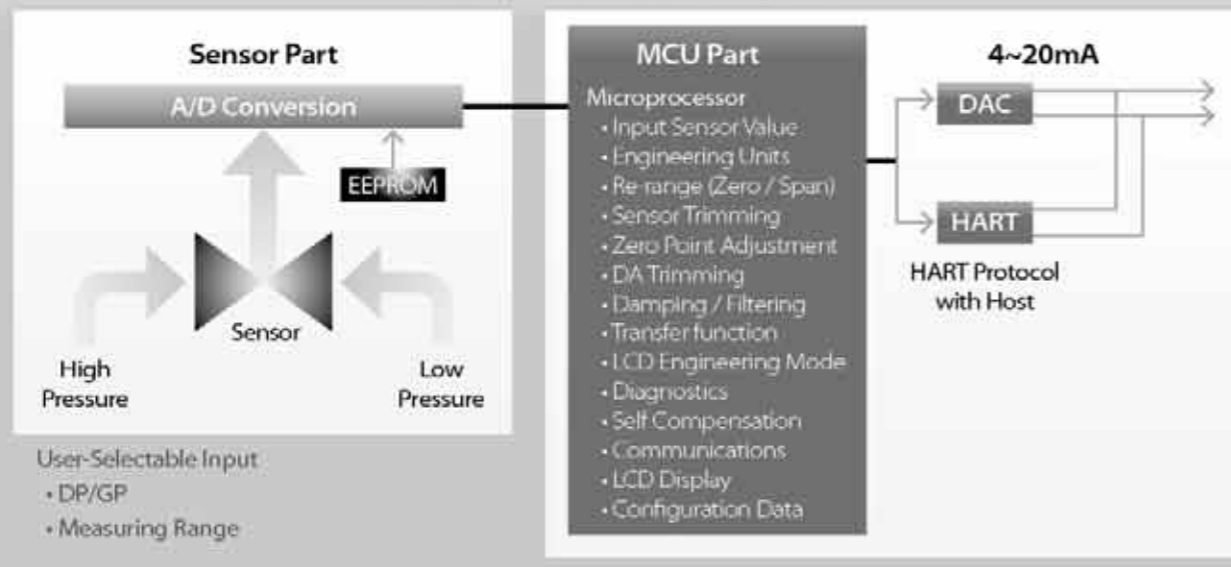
Sensor Part

A/D Conversion

EEPROM

Sensor

High Pressure

Low Pressure

User-Selectable Input
• DP/GP
• Measuring Range

MCU Part

Microprocessor
• Input Sensor Value
• Engineering Units
• Re-range (Zero / Span)
• Sensor Trimming
• Zero Point Adjustment
• DA Trimming
• Damping / Filtering
• Transfer function
• LCD Engineering Mode
• Diagnostics
• Self Compensation
• Communications
• LCD Display
• Configuration Data

4~20mA

DAC

HART

HART Protocol with Host